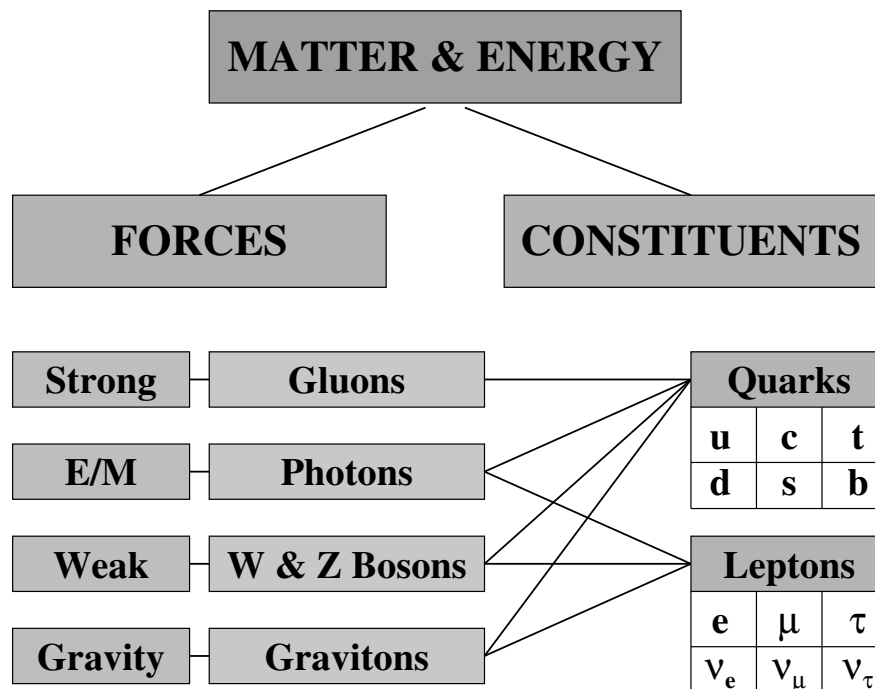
MATTER & ENERGY

FORCES

CONSTITUENTS

Strong

Gluons

E/M

Photons

Weak

W & Z Bosons

Gravity

Gravitons

Quarks

| u | c | t |
|---|---|---|
| d | s | b |

Leptons

| e | $\mu$ | $\tau$ |
|---|---|---|
| $\nu_e$ | $\nu_\mu$ | $\nu_\tau$ |